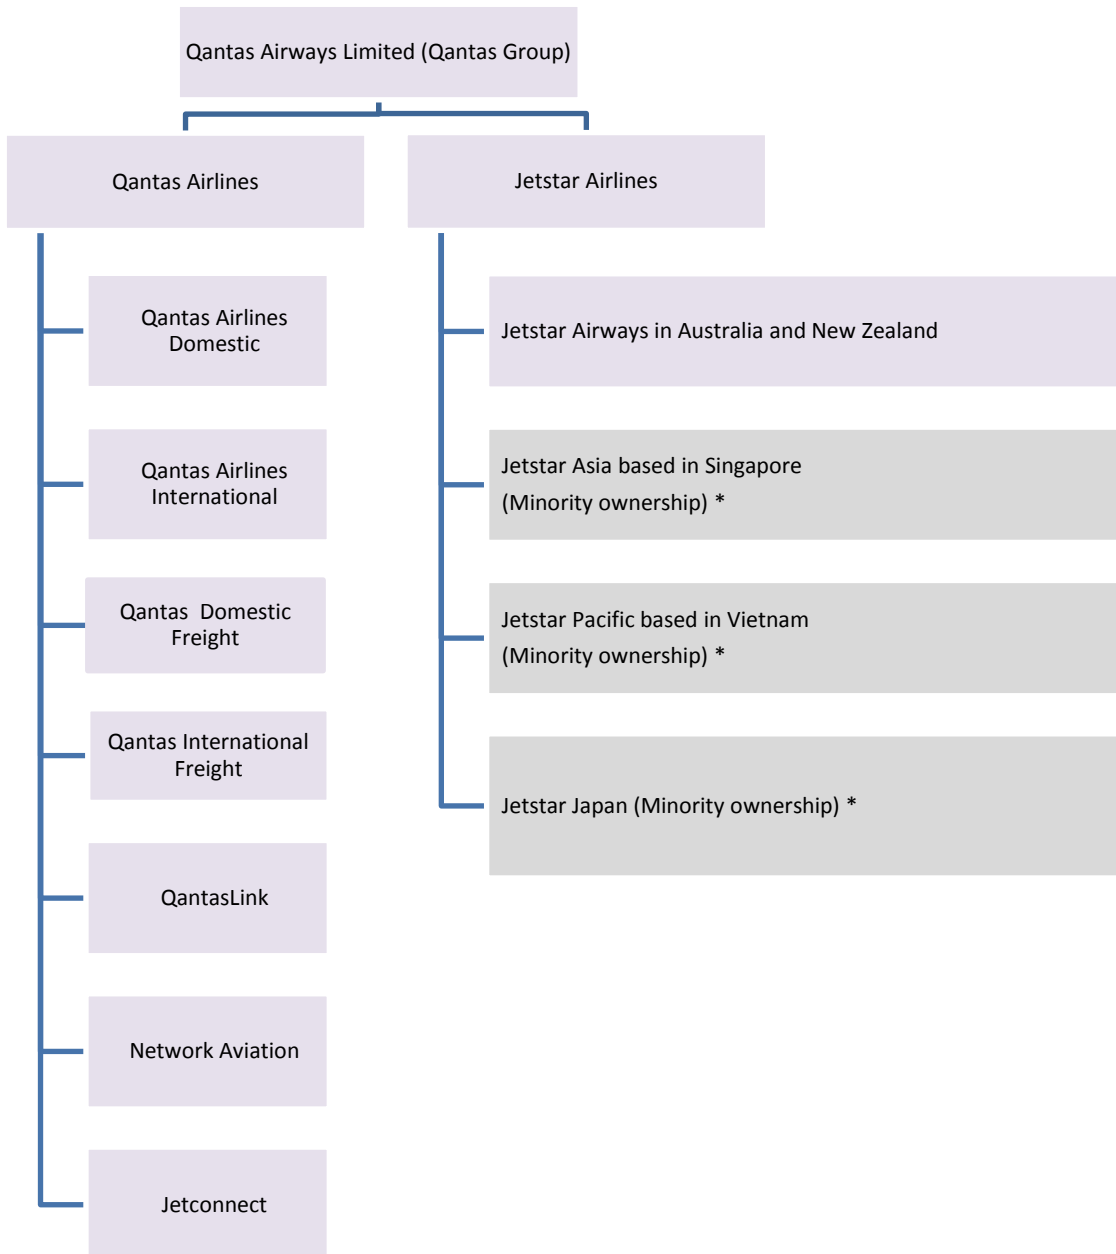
Qantas Airways Limited (Qantas Group)

Qantas Airlines

Qantas Airlines Domestic

Qantas Airlines International

Qantas Domestic Freight

Qantas International Freight

QantasLink

Network Aviation

Jetconnect

Jetstar Airlines

Jetstar Airways in Australia and New Zealand

Jetstar Asia based in Singapore (Minority ownership) *

Jetstar Pacific based in Vietnam (Minority ownership) *

Jetstar Japan (Minority ownership) *